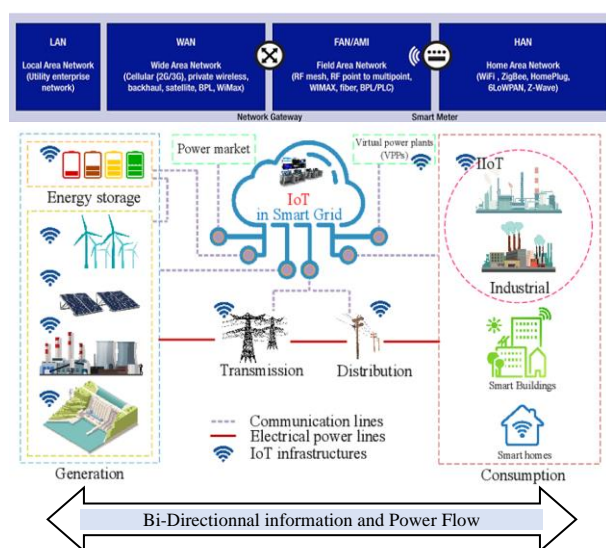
LAN
Local Area Network (Utility enterprise network)

WAN
Wide Area Network (Cellular (2G/3G), private wireless, backhaul, satellite, BPL, WiMax)

FAN/AMI
Field Area Network (RF mesh, RF point to multipoint, WIMAX, fiber, BPL/PLC)

HAN
Home Area Network (WiFi , ZigBee, HomePlug, 6LoWPAN, Z-Wave)

Network Gateway

Smart Meter

Energy storage

Power market

IoT in Smart Grid

Virtual power plants (VPPs)

IIoT

Industrial

Transmission

Distribution

Smart Buildings

Smart homes

Communication lines
Electrical power lines
IoT infrastructures

Generation

Consumption

Bi-Directionnal information and Power Flow